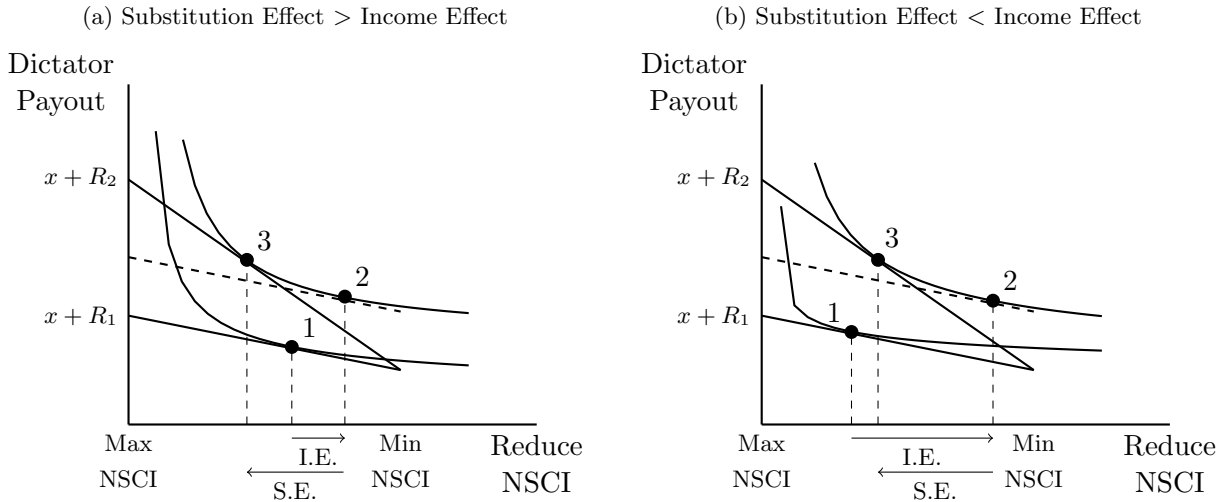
(a) Substitution Effect > Income Effect

Dictator Payout

$x + R_2$

$x + R_1$

3

2

1

Max NSCI

I.E.

S.E.

Min NSCI

Reduce NSCI

(b) Substitution Effect < Income Effect

Dictator Payout

$x + R_2$

$x + R_1$

3

2

1

Max NSCI

I.E.

S.E.

Min NSCI

Reduce NSCI